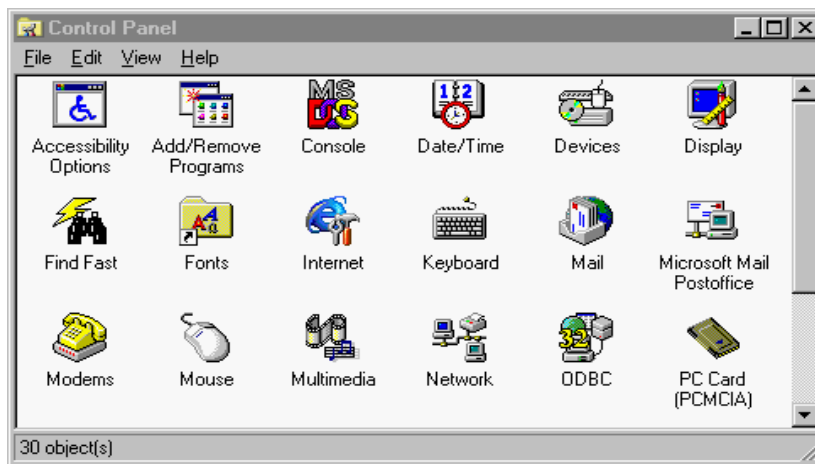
Control Panel

File Edit View Help

Accessibility Options

Add/Remove Programs

Console

Date/Time

Devices

Display

Find Fast

Fonts

Internet

Keyboard

Mail

Microsoft Mail Postoffice

Modems

Mouse

Multimedia

Network

ODBC

PC Card (PCMCIA)

30 object(s)